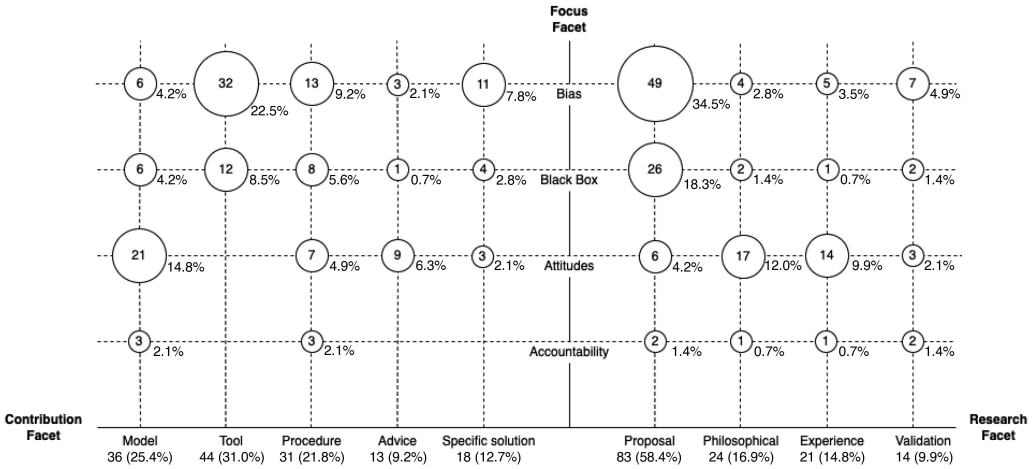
Focus Facet

6 4.2%
32 22.5%
13 9.2%
3 2.1%
11 7.8%
Bias
49 34.5%
4 2.8%
5 3.5%
7 4.9%

6 4.2%
12 8.5%
8 5.6%
1 0.7%
4 2.8%
Black Box
26 18.3%
2 1.4%
1 0.7%
2 1.4%

21 14.8%
7 4.9%
9 6.3%
3 2.1%
Attitudes
6 4.2%
17 12.0%
14 9.9%
3 2.1%

3 2.1%
3 2.1%
Accountability
2 1.4%
1 0.7%
1 0.7%
2 1.4%

Contribution Facet

Model 36 (25.4%)
Tool 44 (31.0%)
Procedure 31 (21.8%)
Advice 13 (9.2%)
Specific solution 18 (12.7%)
Proposal 83 (58.4%)
Philosophical 24 (16.9%)
Experience 21 (14.8%)
Validation 14 (9.9%)

Research Facet